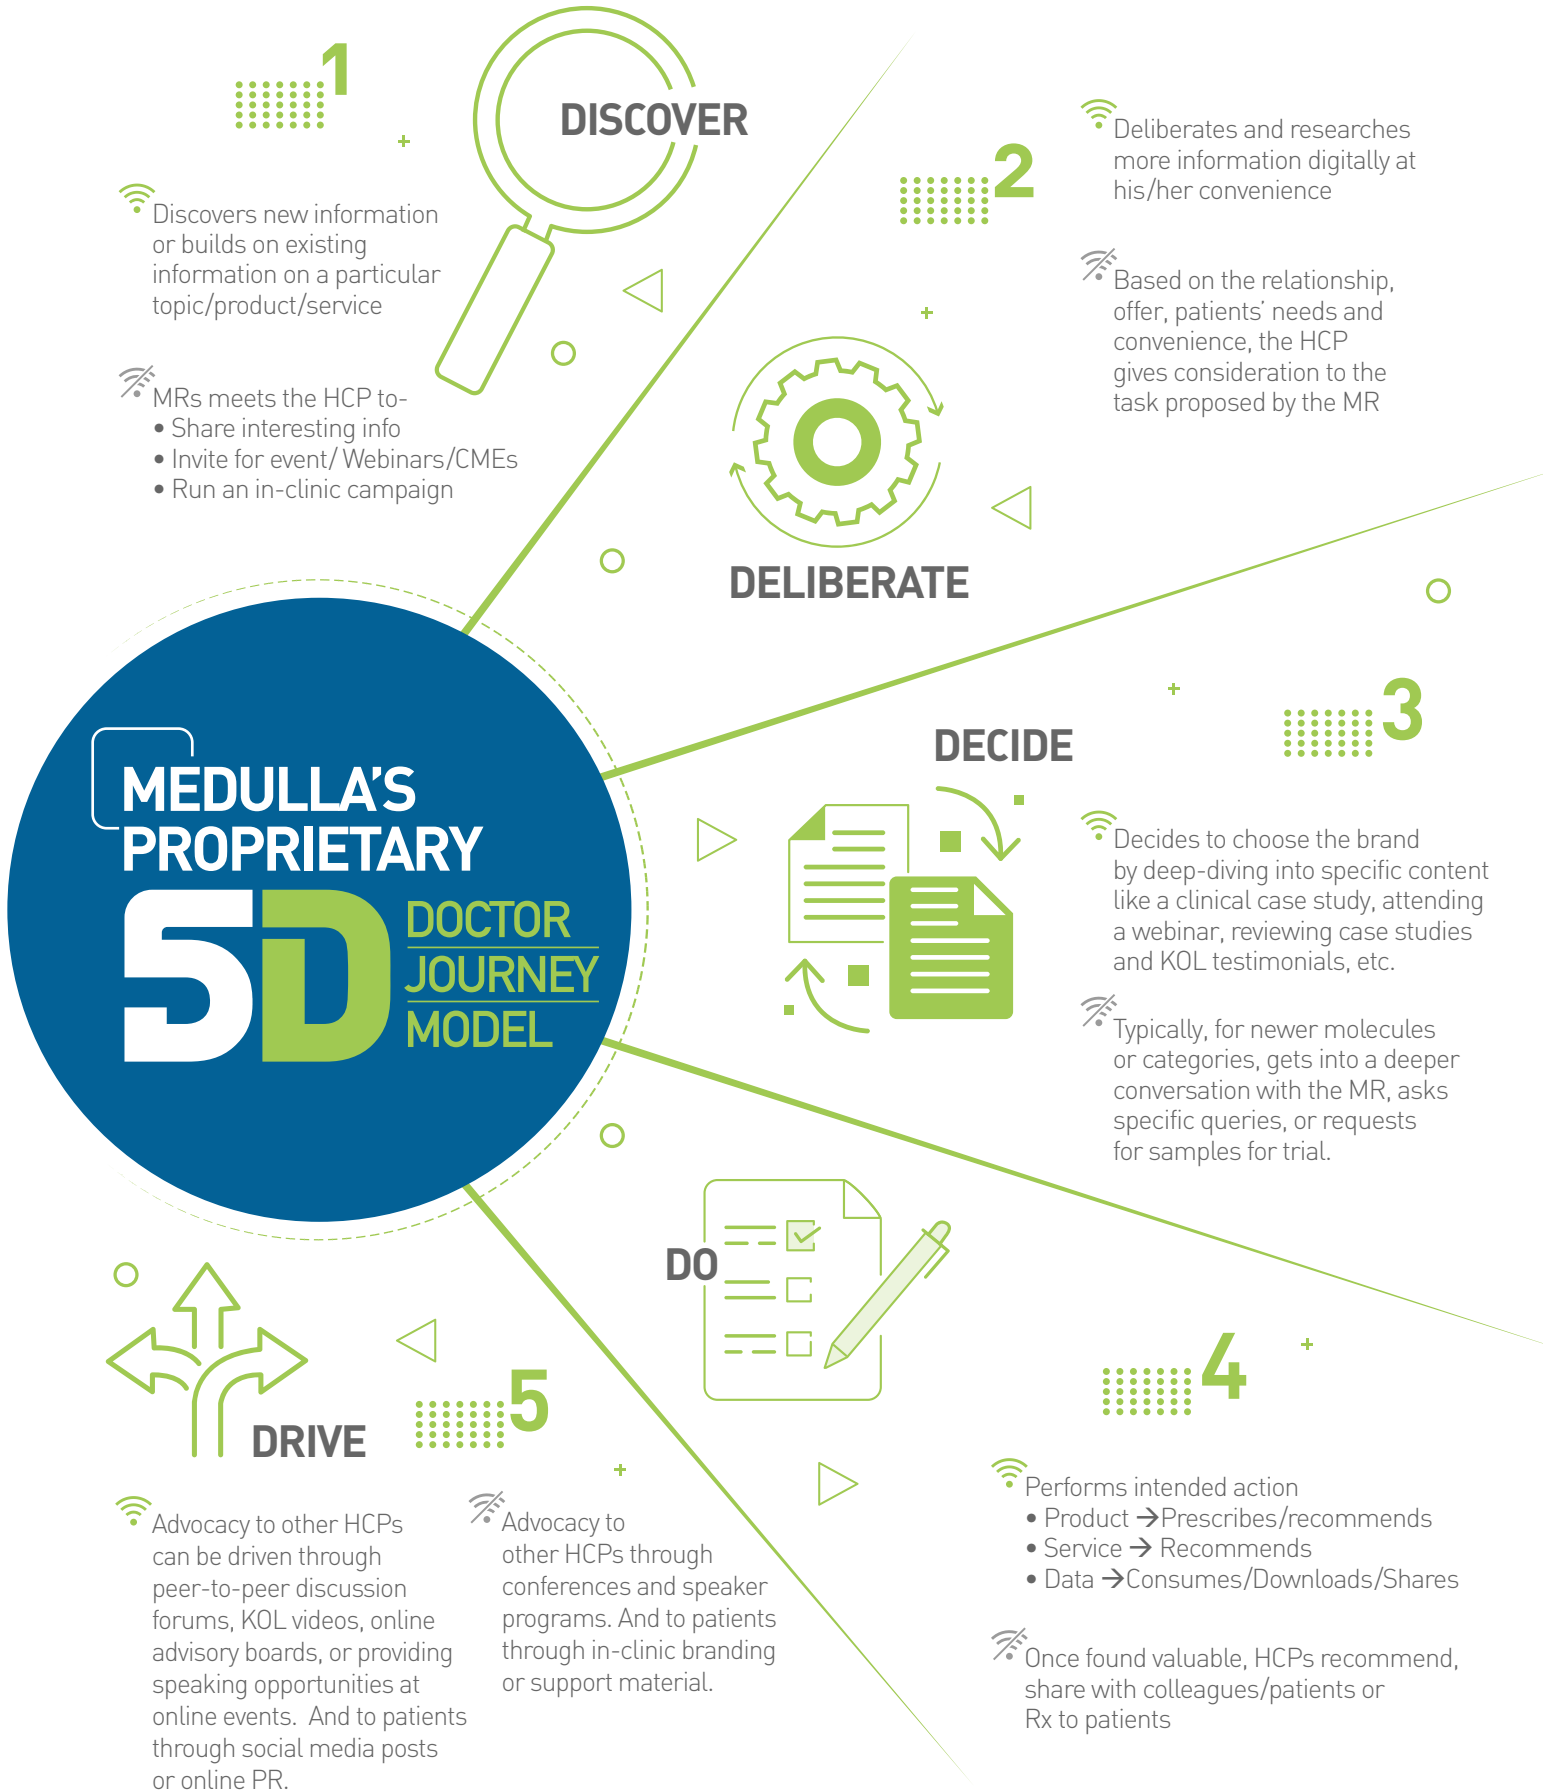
MEDULLA'S PROPRIETARY 5D DOCTOR JOURNEY MODEL

1

DISCOVER

Discovers new information or builds on existing information on a particular topic/product/service

MRs meets the HCP to-
• Share interesting info
• Invite for event/ Webinars/CMEs
• Run an in-clinic campaign

2

DELIBERATE

Deliberates and researches more information digitally at his/her convenience

Based on the relationship, offer, patients' needs and convenience, the HCP gives consideration to the task proposed by the MR

3

DECIDE

Decides to choose the brand by deep-diving into specific content like a clinical case study, attending a webinar, reviewing case studies and KOL testimonials, etc.

Typically, for newer molecules or categories, gets into a deeper conversation with the MR, asks specific queries, or requests for samples for trial.

4

DO

Performs intended action
• Product →Prescribes/recommends
• Service → Recommends
• Data →Consumes/Downloads/Shares

Once found valuable, HCPs recommend, share with colleagues/patients or Rx to patients

5

DRIVE

Advocacy to other HCPs can be driven through peer-to-peer discussion forums, KOL videos, online advisory boards, or providing speaking opportunities at online events. And to patients through social media posts or online PR.

Advocacy to other HCPs through conferences and speaker programs. And to patients through in-clinic branding or support material.